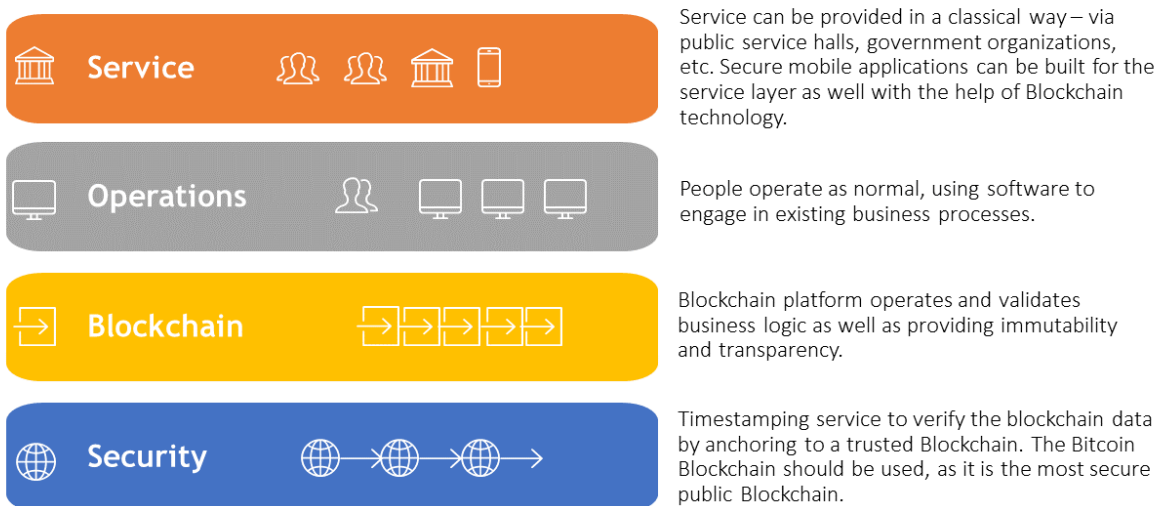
Service

Service can be provided in a classical way – via public service halls, government organizations, etc. Secure mobile applications can be built for the service layer as well with the help of Blockchain technology.

Operations

People operate as normal, using software to engage in existing business processes.

Blockchain

Blockchain platform operates and validates business logic as well as providing immutability and transparency.

Security

Timestamping service to verify the blockchain data by anchoring to a trusted Blockchain. The Bitcoin Blockchain should be used, as it is the most secure public Blockchain.